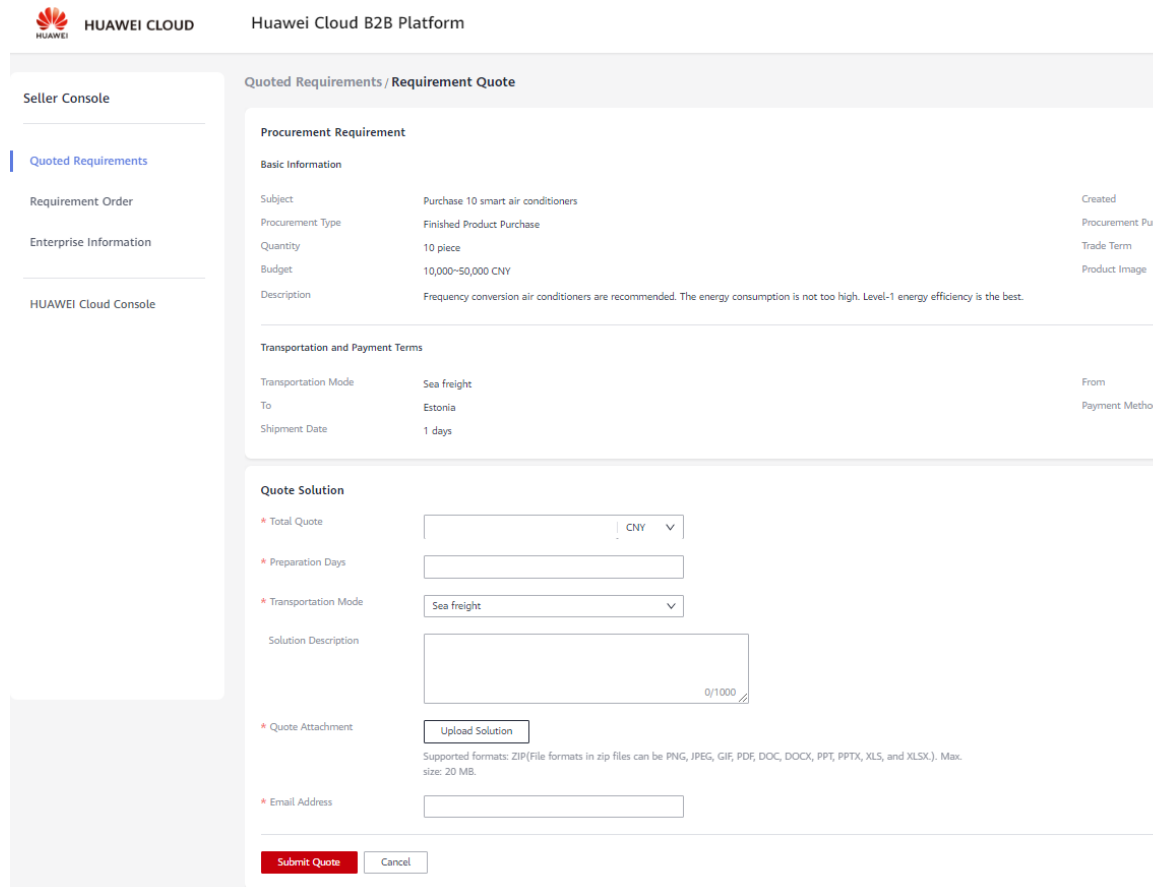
HUAWEI HUAWEI CLOUD

Huawei Cloud B2B Platform

Seller Console

Quoted Requirements

Requirement Order

Enterprise Information

HUAWEI Cloud Console

Quoted Requirements / Requirement Quote

Procurement Requirement

Basic Information

Subject
Purchase 10 smart air conditioners

Created

Procurement Type
Finished Product Purchase

Procurement Pu

Quantity
10 piece

Trade Term

Budget
10,000~50,000 CNY

Product Image

Description
Frequency conversion air conditioners are recommended. The energy consumption is not too high. Level-1 energy efficiency is the best.

Transportation and Payment Terms

Transportation Mode
Sea freight

From

To
Estonia

Payment Metho

Shipment Date
1 days

Quote Solution

* Total Quote
CNY

* Preparation Days

* Transportation Mode
Sea freight

Solution Description
0/1000

* Quote Attachment
Upload Solution

Supported formats: ZIP(File formats in zip files can be PNG, JPEG, GIF, PDF, DOC, DOCX, PPT, PPTX, XLS, and XLSX.). Max. size: 20 MB.

* Email Address

Submit Quote
Cancel